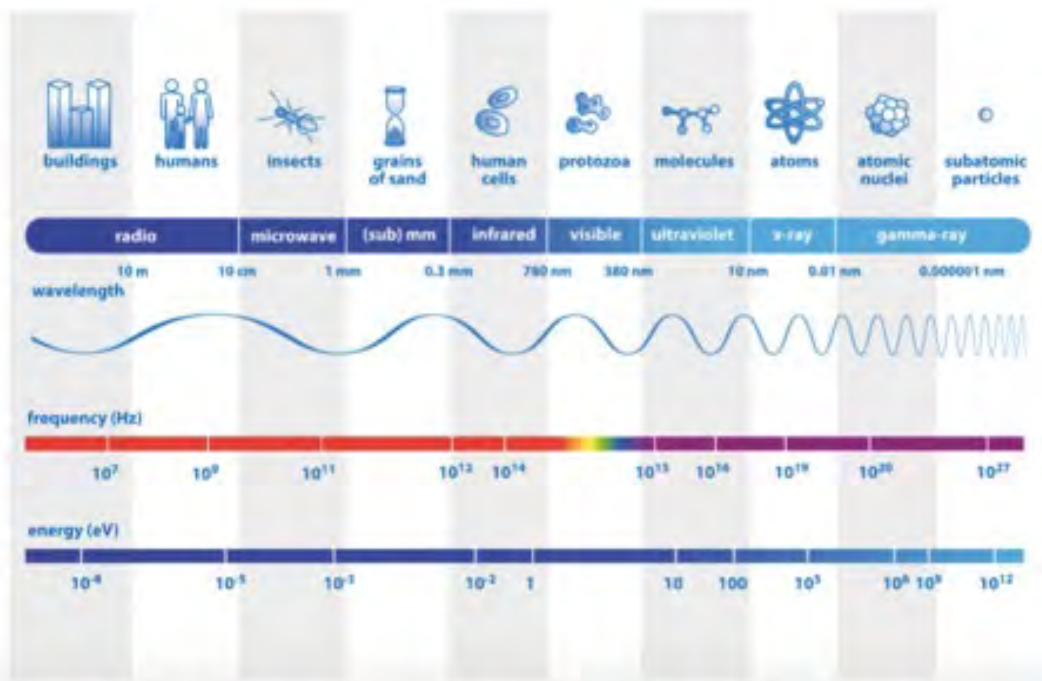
buildings
humans
insects
grains of sand
human cells
protozoa
molecules
atoms
atomic nuclei
subatomic particles

radio
microwave
(sub) mm
infrared
visible
ultraviolet
x-ray
gamma-ray

10 m
10 cm
1 mm
0.3 mm
760 nm
380 nm
10 nm
0.01 nm
0.000001 nm

wavelength

frequency (Hz)

$10^7$
$10^9$
$10^{11}$
$10^{13}$
$10^{14}$
$10^{15}$
$10^{16}$
$10^{19}$
$10^{20}$
$10^{27}$

energy (eV)

$10^{-8}$
$10^{-5}$
$10^{-3}$
$10^{-2}$
1
10
100
$10^5$
$10^8$ $10^9$
$10^{12}$